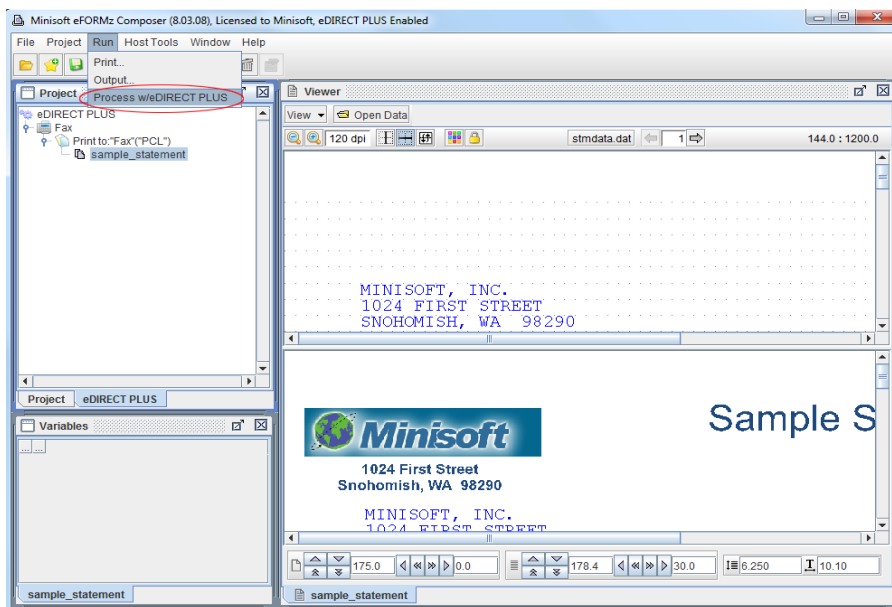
Minisoft eFORMz Composer (8.03.08), Licensed to Minisoft, eDIRECT PLUS Enabled

File Project Run Host Tools Window Help

Print...
Output...
Process w/eDIRECT PLUS

Project

eDIRECT PLUS
Fax
Print to:"Fax"("PCL")
sample_statement

Project eDIRECT PLUS

Variables

sample_statement

Viewer

View Open Data

120 dpi stmdata.dat 1 144.0 : 1200.0

MINISOFT, INC.
1024 FIRST STREET
SNOHOMISH, WA 98290

Minisoft
1024 First Street
Snohomish, WA 98290

Sample S

MINISOFT, INC.
1024 FIRST STREET

175.0 0.0 178.4 30.0 6.250 10.10

sample_statement